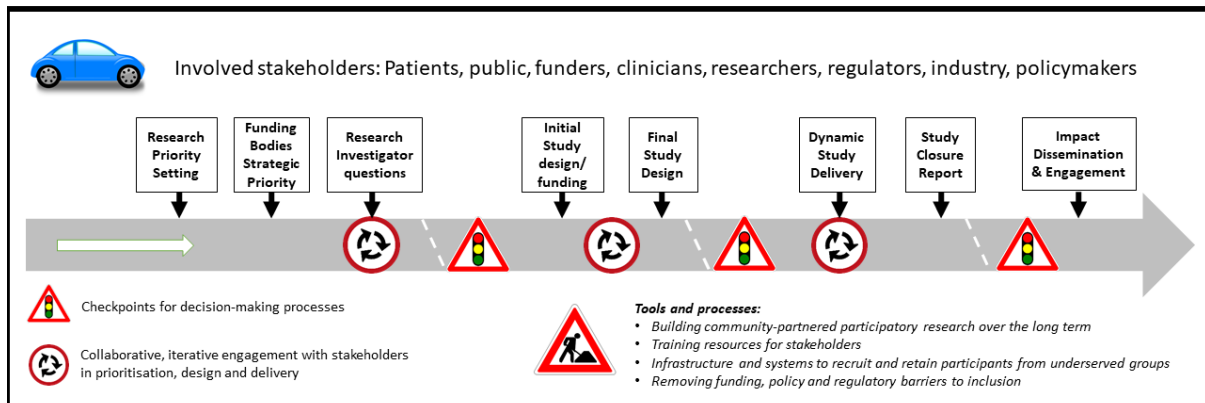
Involved stakeholders: Patients, public, funders, clinicians, researchers, regulators, industry, policymakers

Research Priority Setting

Funding Bodies Strategic Priority

Research Investigator questions

Initial Study design/ funding

Final Study Design

Dynamic Study Delivery

Study Closure Report

Impact Dissemination & Engagement

Checkpoints for decision-making processes

Collaborative, iterative engagement with stakeholders in prioritisation, design and delivery

Tools and processes:
• Building community-partnered participatory research over the long term
• Training resources for stakeholders
• Infrastructure and systems to recruit and retain participants from underserved groups
• Removing funding, policy and regulatory barriers to inclusion